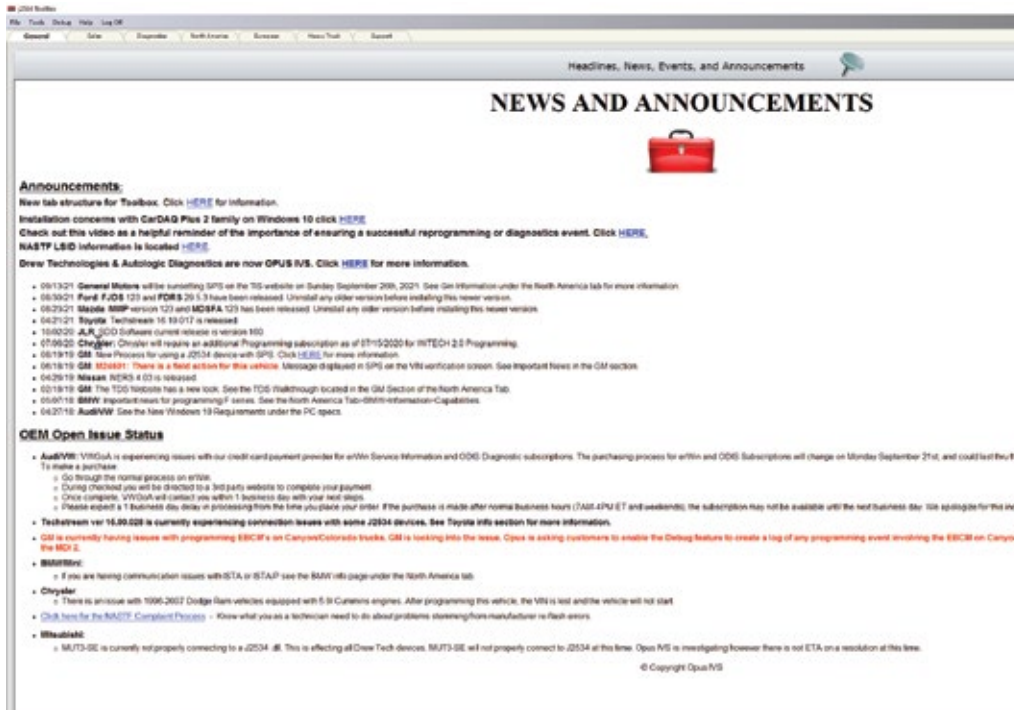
J2534 Toolbox
File Tools Debug Help Log Off
General | Solar | Diagnostics | North America | European | Heavy Truck | Support

Headlines, News, Events, and Announcements

NEWS AND ANNOUNCEMENTS

Announcements:
New tab structure for Toolbox. Click HERE for information.
Installation concerns with CarDAQ Plus 2 family on Windows 10 click HERE
Check out this video as a helpful reminder of the importance of ensuring a successful reprogramming or diagnostics event. Click HERE.
NASTF LSID information is located HERE.
Drew Technologies & Autologic Diagnostics are now OPUS IVS. Click HERE for more information.

- 09/13/21 General Motors will be sunsetting SPS on the TIS website on Sunday September 26th, 2021. See GM information under the North America tab for more information
- 08/30/21 Ford: FJDS 123 and FDRS 29.5.3 have been released. Uninstall any older version before installing this newer version.
- 08/23/21 Mazda: MMP version 123 and MDSPA 123 has been released. Uninstall any older version before installing this newer version.
- 04/21/21 Toyota: Techstream 16.10.017 is released.
- 10/02/20 JLR: SDD Software current release is version 160
- 07/06/20 Chrysler: Chrysler will require an additional Programming subscription as of 07/15/2020 for WITECH 2.0 Programming.
- 06/18/19 GM: New Process for using a J2534 device with SPS. Click HERE for more information.
- 06/18/19 GM: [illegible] There is a field action for this vehicle. Message displayed in SPS on the VIN verification screen. See Important News in the GM section.
- 04/29/19 Nissan: NERS 4.03 is released.
- 02/18/19 GM: The TDS/Website has a new look. See the TDS Walkthrough located in the GM Section of the North America Tab.
- 05/07/18 BMW: Important news for programming F series. See the North America Tab-BMW-Information-Capabilities.
- 04/27/18: Audi/VW: See the New Windows 10 Requirements under the PC specs.

OEM Open Issue Status

- Audi/VW: VWGoA is experiencing issues with our credit card payment provider for erWin Service Information and ODIS Diagnostic subscriptions. The purchasing process for erWin and ODIS Subscriptions will change on Monday September 21st, and could last thru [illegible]
To make a purchase:
  - Go through the normal process on erWin.
  - During checkout you will be directed to a 3rd party website to complete your payment.
  - Once complete, VWGoA will contact you within 1 business day with your next steps.
  - Please expect a 1 business day delay in processing from the time you place your order. If the purchase is made after normal business hours (7AM-4PM ET and weekends), the subscription may not be available until the next business day. We apologize for this in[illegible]
- Techstream ver 16.00.020 is currently experiencing connection issues with some J2534 devices. See Toyota info section for more information.
- GM is currently having issues with programming EBCM's on Canyon/Colorado trucks. GM is looking into the issue. Opus is asking customers to enable the Debug feature to create a log of any programming event involving the EBCM on Canyo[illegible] the MDI 2.
- BMW/Mini:
  - If you are having communication issues with ISTA or ISTA/P see the BMW info page under the North America tab.
- Chrysler
  - There is an issue with 1996-2007 Dodge Ram vehicles equipped with 5.9 Cummins engines. After programming this vehicle, the VIN is lost and the vehicle will not start.
- Click here for the NASTF Compliant Process - Know what you as a technician need to do about problems stemming from manufacturer re-flash errors.
- Mitsubishi:
  - MUT3-SE is currently not properly connecting to a J2534 .dll. This is effecting all Drew Tech devices. MUT3-SE will not properly connect to J2534 at this time. Opus IVS is investigating however there is not ETA on a resolution at this time.

© Copyright Opus IVS